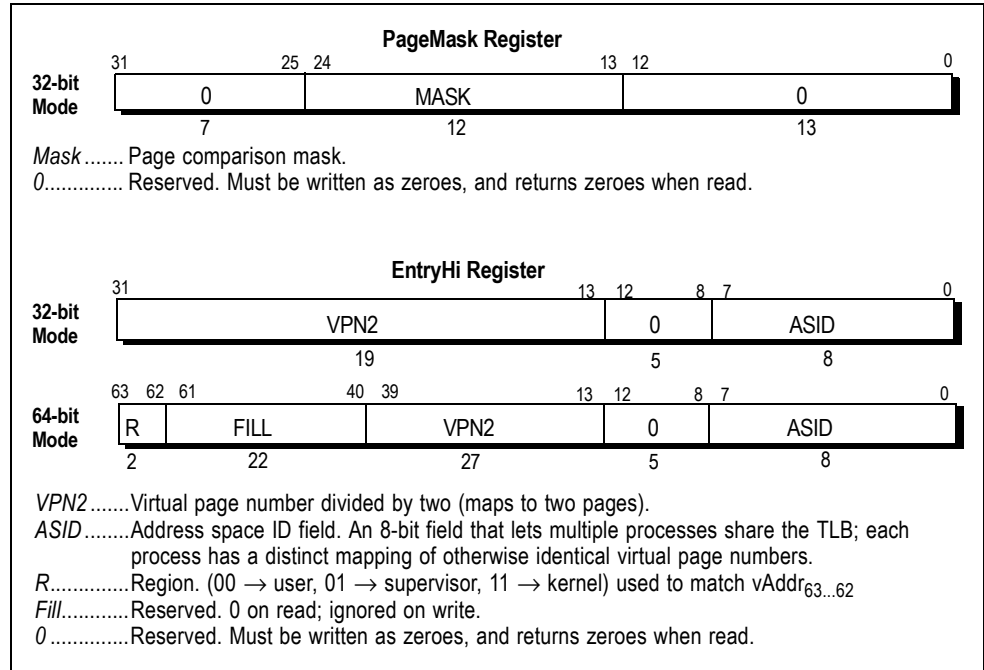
PageMask Register

| | 31 25 | 24 13 | 12 0 |
|---|---|---|---|
| 32-bit Mode | 0 | MASK | 0 |
| | 7 | 12 | 13 |

*Mask* ....... Page comparison mask.
*0*............. Reserved. Must be written as zeroes, and returns zeroes when read.

EntryHi Register

| | 31 13 | 12 8 | 7 0 |
|---|---|---|---|
| 32-bit Mode | VPN2 | 0 | ASID |
| | 19 | 5 | 8 |

| | 63 62 | 61 40 | 39 13 | 12 8 | 7 0 |
|---|---|---|---|---|---|
| 64-bit Mode | R | FILL | VPN2 | 0 | ASID |
| | 2 | 22 | 27 | 5 | 8 |

*VPN2*.......Virtual page number divided by two (maps to two pages).
*ASID*........Address space ID field. An 8-bit field that lets multiple processes share the TLB; each process has a distinct mapping of otherwise identical virtual page numbers.
*R*..............Region. (00 $\rightarrow$ user, 01 $\rightarrow$ supervisor, 11 $\rightarrow$ kernel) used to match vAddr$_{63...62}$
*Fill*............Reserved. 0 on read; ignored on write.
*0* ..............Reserved. Must be written as zeroes, and returns zeroes when read.